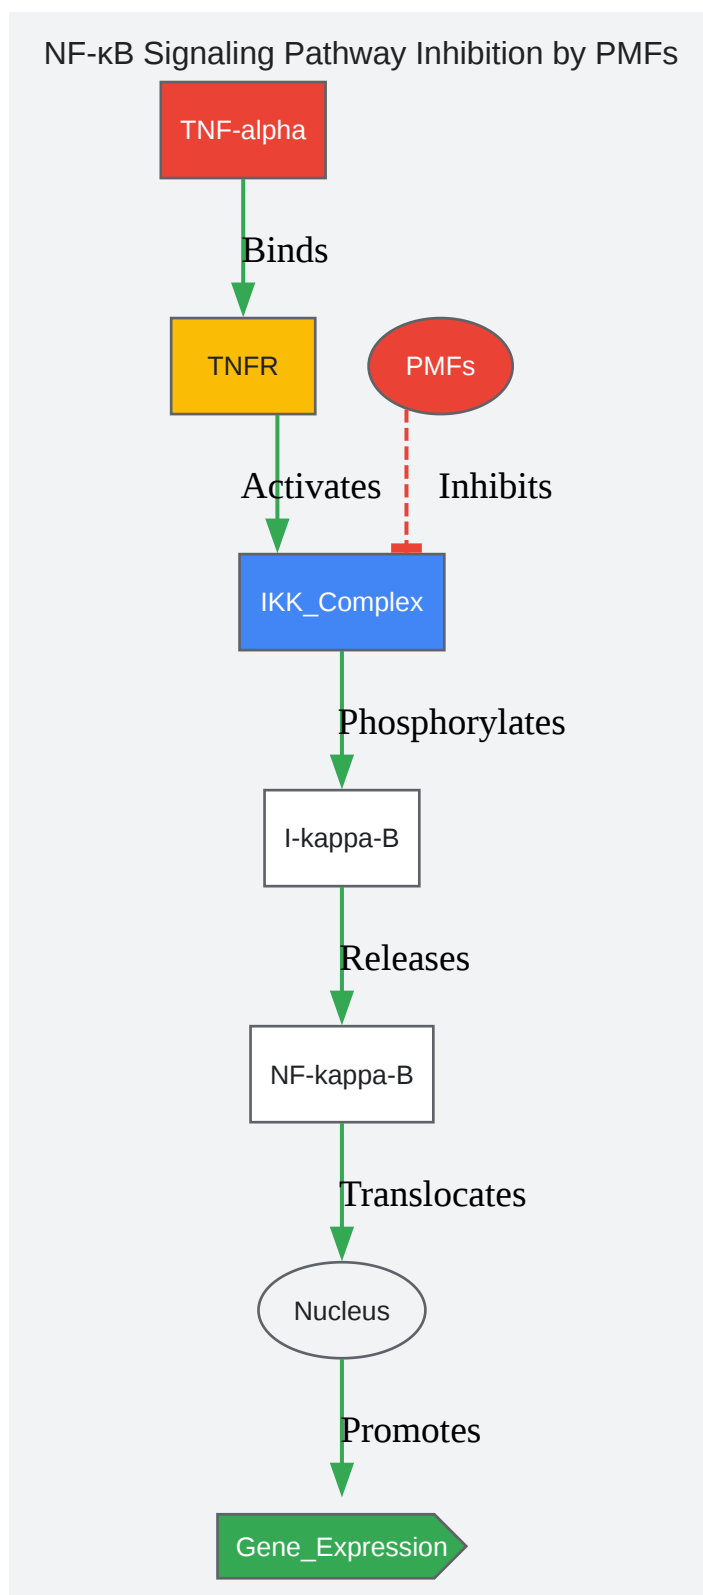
NF-κB Signaling Pathway Inhibition by PMFs

TNF-alpha

Binds

TNFR

PMFs

Activates

Inhibits

IKK_Complex

Phosphorylates

I-kappa-B

Releases

NF-kappa-B

Translocates

Nucleus

Promotes

Gene_Expression